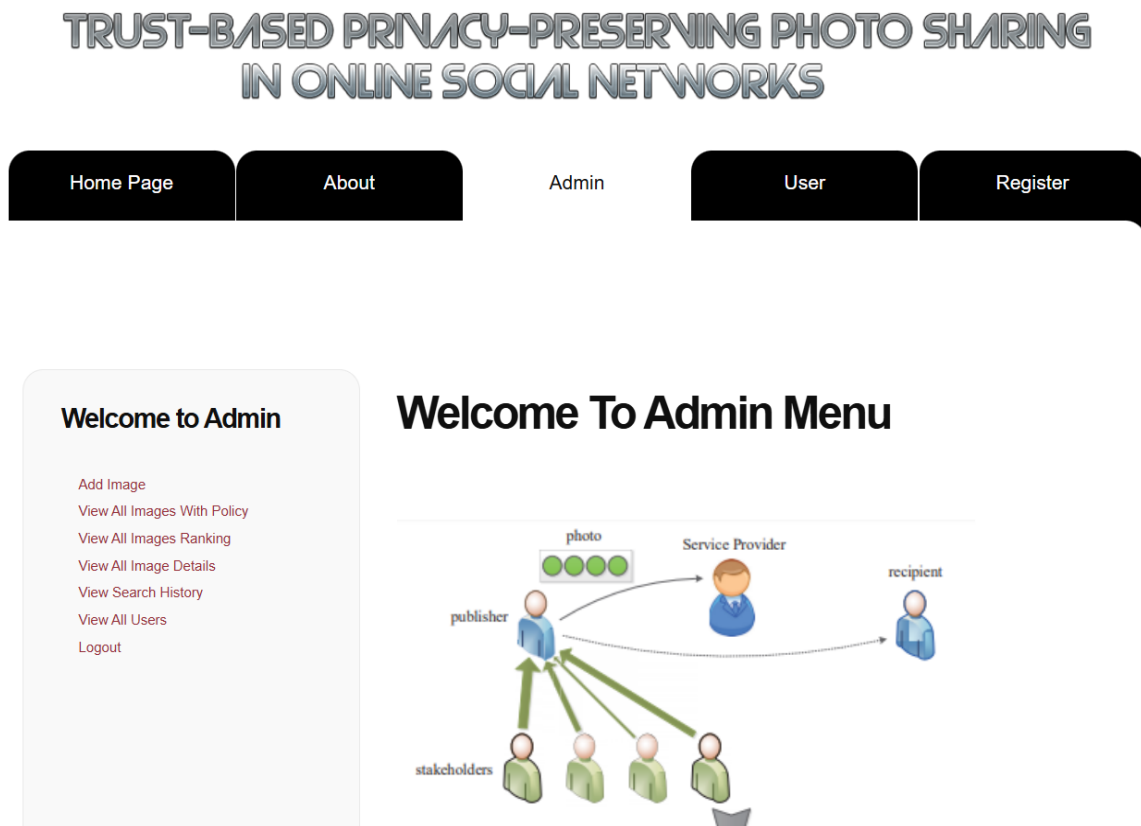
TRUST-BASED PRIVACY-PRESERVING PHOTO SHARING IN ONLINE SOCIAL NETWORKS

Home Page
About
Admin
User
Register

Welcome to Admin

Add Image
View All Images With Policy
View All Images Ranking
View All Image Details
View Search History
View All Users
Logout

Welcome To Admin Menu

photo
Service Provider
recipient
publisher
stakeholders